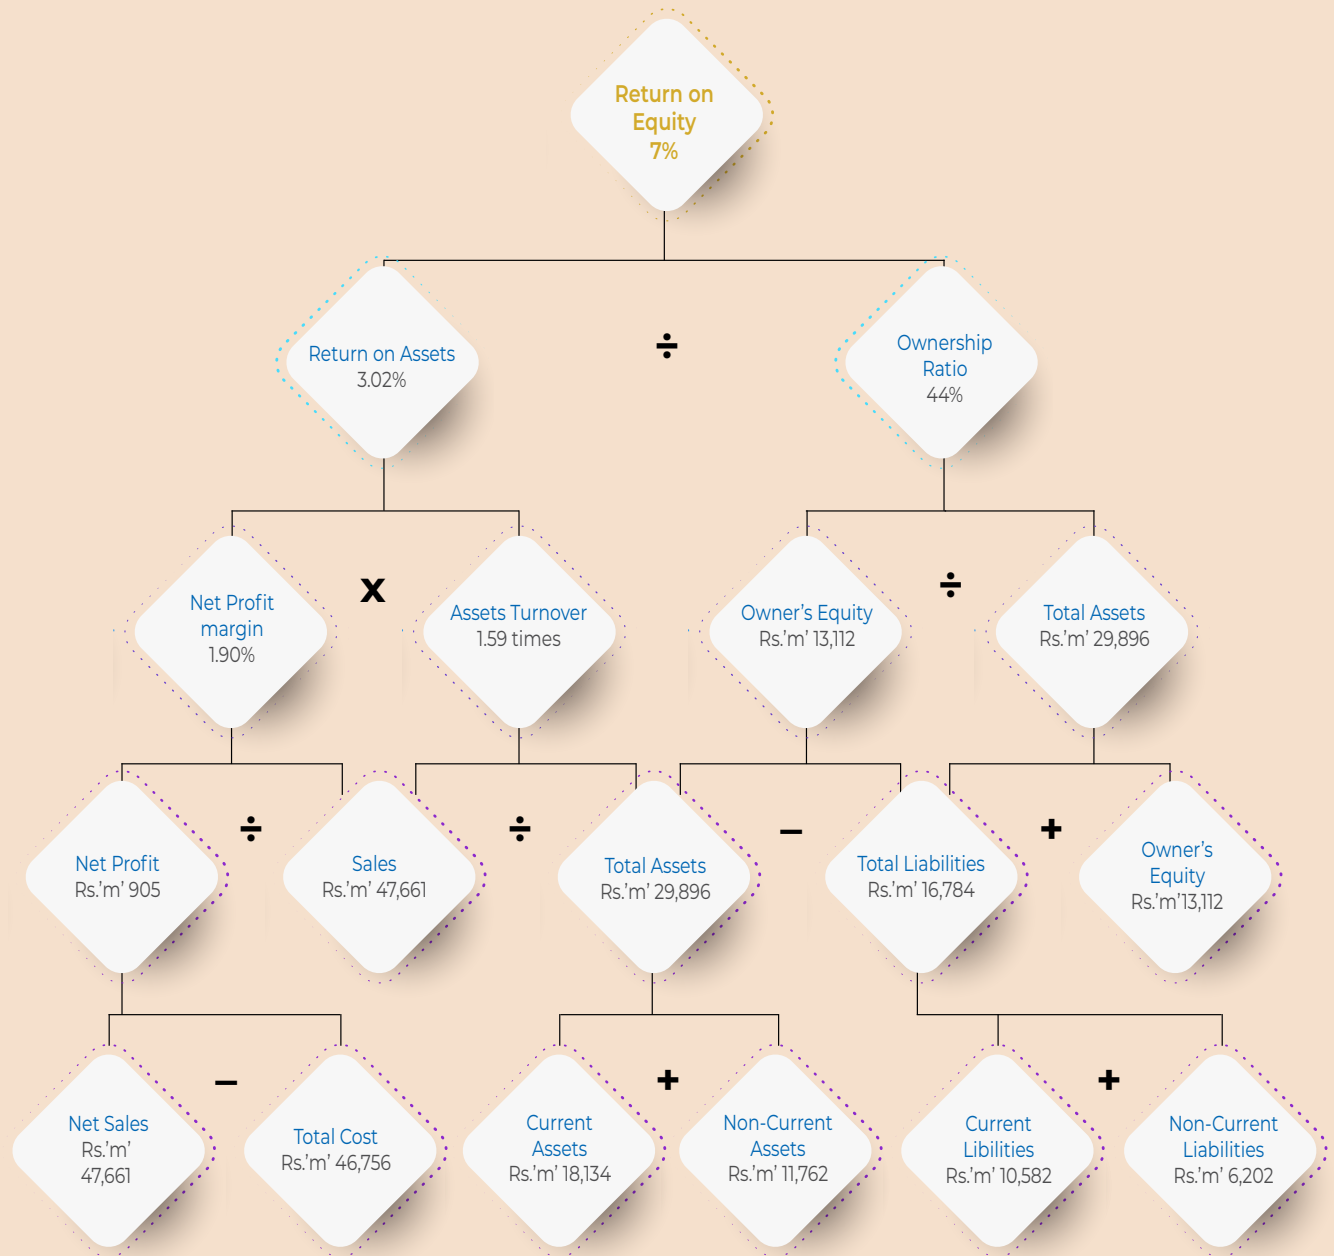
Return on Equity 7%

Return on Assets 3.02%

÷

Ownership Ratio 44%

Net Profit margin 1.90%

x

Assets Turnover 1.59 times

Owner's Equity Rs.'m' 13,112

÷

Total Assets Rs.'m' 29,896

Net Profit Rs.'m' 905

÷

Sales Rs.'m' 47,661

÷

Total Assets Rs.'m' 29,896

–

Total Liabilities Rs.'m' 16,784

+

Owner's Equity Rs.'m'13,112

Net Sales Rs.'m' 47,661

–

Total Cost Rs.'m' 46,756

Current Assets Rs.'m' 18,134

+

Non-Current Assets Rs.'m' 11,762

Current Libilities Rs.'m' 10,582

+

Non-Current Liabilities Rs.'m' 6,202